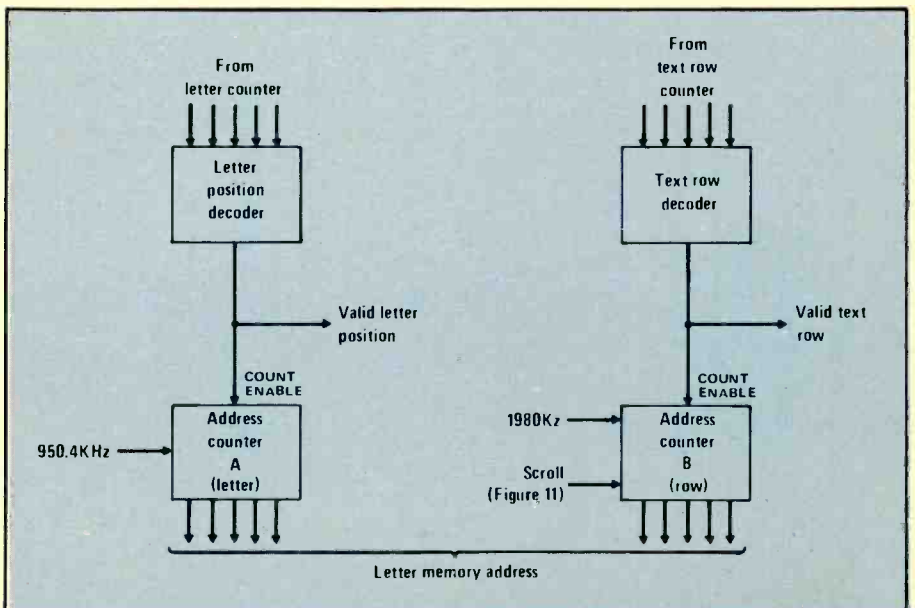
From letter counter

Letter position decoder

Valid letter position

COUNT ENABLE

950.4KHz

Address counter A (letter)

From text row counter

Text row decoder

Valid text row

COUNT ENABLE

1980Kz

Scroll (Figure 11)

Address counter B (row)

Letter memory address